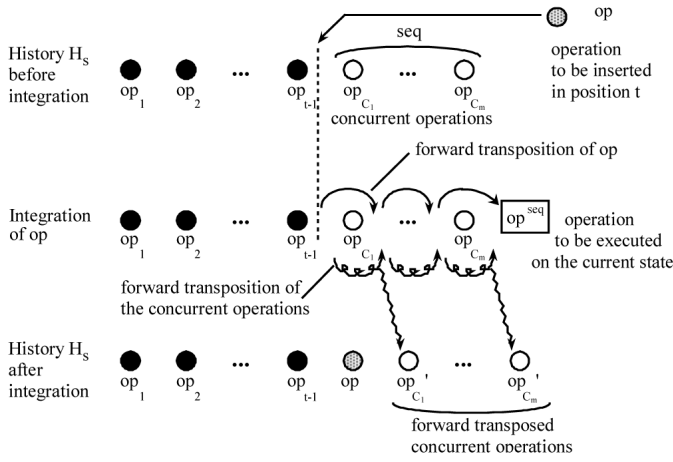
op

History $H_s$ before integration

seq

operation to be inserted in position t

$op_1$ $op_2$ ••• $op_{t-1}$ $op_{C_1}$ ••• $op_{C_m}$

concurrent operations

forward transposition of op

Integration of op

$op^{seq}$

operation to be executed on the current state

$op_1$ $op_2$ ••• $op_{t-1}$ $op_{C_1}$ ••• $op_{C_m}$

forward transposition of the concurrent operations

History $H_s$ after integration

$op_1$ $op_2$ ••• $op_{t-1}$ $op_{C_1}'$ ••• $op_{C_m}'$

forward transposed concurrent operations